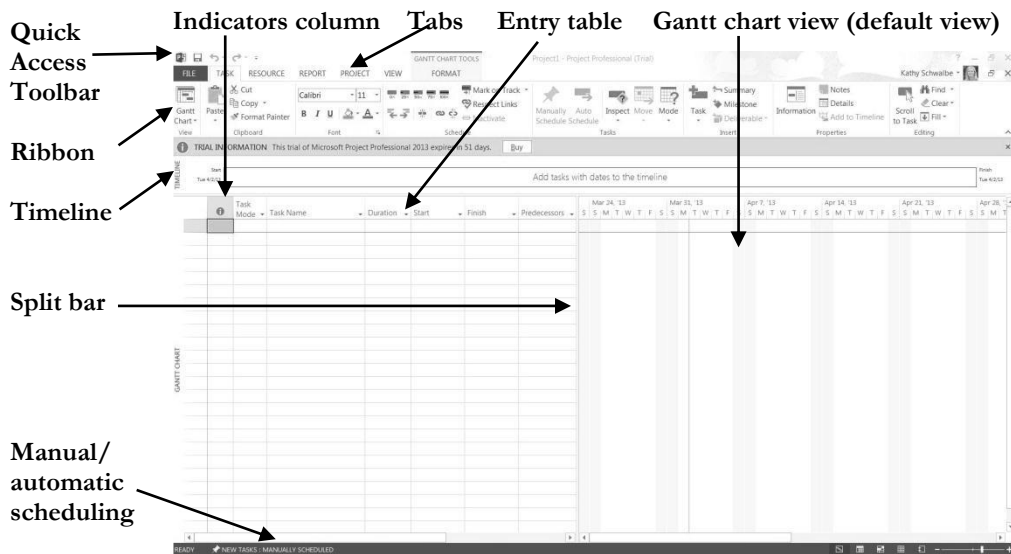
Quick Access Toolbar

Indicators column

Tabs

Entry table

Gantt chart view (default view)

GANTT CHART TOOLS

Project1 - Project Professional (Trial)

FILE TASK RESOURCE REPORT PROJECT VIEW FORMAT

Kathy Schwalbe

Gantt Chart

Paste

Cut

Copy

Format Painter

Calibri 11

B I U

Mark on Track

Respect Links

Inactivate

Manually Schedule

Auto Schedule

Inspect

Move

Mode

Task

Summary

Milestone

Deliverable

Information

Notes

Details

Add to Timeline

Scroll to Task

Find

Clear

Fill

View Clipboard Font Schedule Tasks Insert Properties Editing

Ribbon

TRIAL INFORMATION This trial of Microsoft Project Professional 2013 expires in 51 days. Buy

TIMELINE

Start Tue 4/2/13

Add tasks with dates to the timeline

Finish Tue 4/2/13

Timeline

Task Mode

Task Name

Duration

Start

Finish

Predecessors

Mar 24, '13 Mar 31, '13 Apr 7, '13 Apr 14, '13 Apr 21, '13 Apr 28, '13

S S M T W T F S S M T W T F S S M T W T F S S M T W T F S S M T W T F S S M T

Split bar

GANTT CHART

Manual/ automatic scheduling

READY NEW TASKS : MANUALLY SCHEDULED